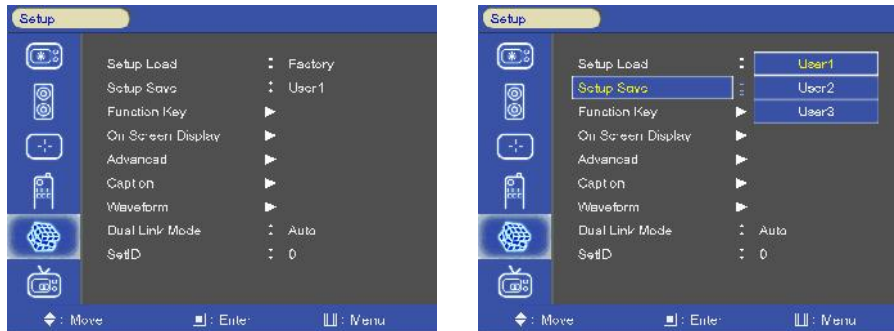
Setup

Setup Load : Factory
Setup Save : User1
Function Key ▶
On Screen Display ▶
Advanced ▶
Caption ▶
Waveform ▶
Dual Link Mode : Auto
SetID : 0

◆ : Move ■ : Enter Ⅲ : Menu

Setup

Setup Load :
Setup Save :
Function Key ▶
On Screen Display ▶
Advanced ▶
Caption ▶
Waveform ▶
Dual Link Mode : Auto
SetID : 0

User1
User2
User3

◆ : Move ■ : Enter Ⅲ : Menu